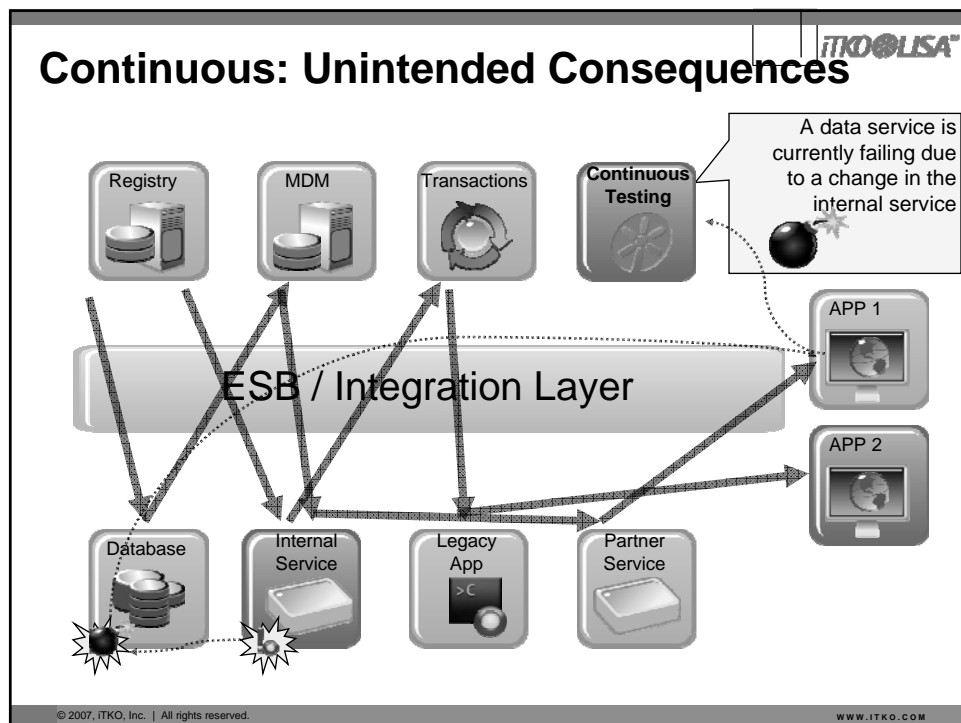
iTKO LISA™

Continuous: Unintended Consequences

A data service is currently failing due to a change in the internal service

Registry

MDM

Transactions

Continuous Testing

APP 1

ESB / Integration Layer

APP 2

Database

Internal Service

Legacy App

>C

Partner Service

© 2007, iTKO, Inc. | All rights reserved.

WWW.ITKO.COM